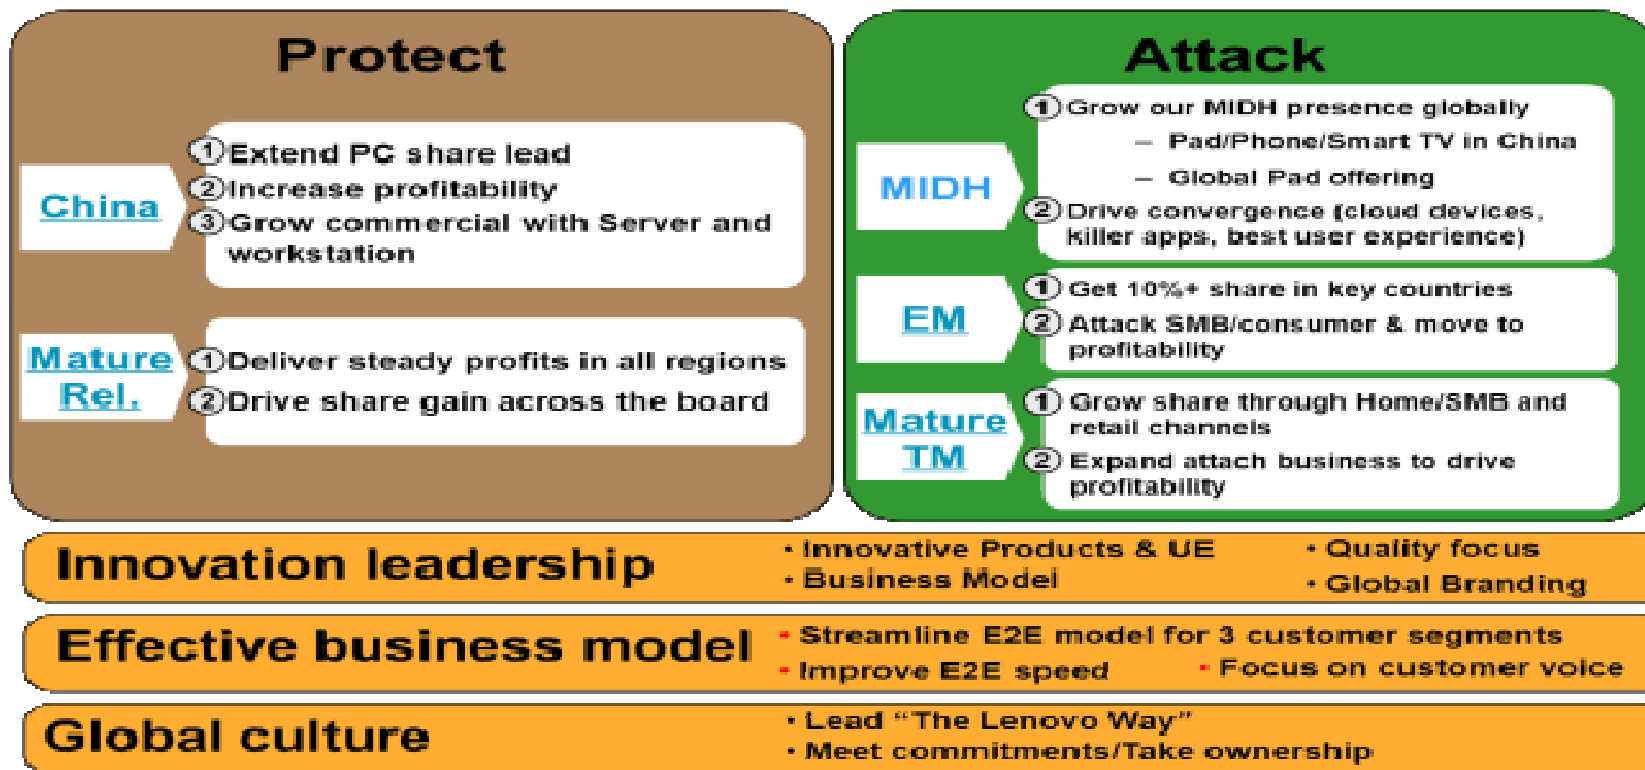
Protect

China
① Extend PC share lead
② Increase profitability
③ Grow commercial with Server and workstation

Mature Rel.
① Deliver steady profits in all regions
② Drive share gain across the board

Attack

MIDH
① Grow our MIDH presence globally
– Pad/Phone/Smart TV in China
– Global Pad offering
② Drive convergence (cloud devices, killer apps, best user experience)

EM
① Get 10%+ share in key countries
② Attack SMB/consumer & move to profitability

Mature TM
① Grow share through Home/SMB and retail channels
② Expand attach business to drive profitability

Innovation leadership
• Innovative Products & UE
• Business Model
• Quality focus
• Global Branding

Effective business model
• Streamline E2E model for 3 customer segments
• Improve E2E speed
• Focus on customer voice

Global culture
• Lead "The Lenovo Way"
• Meet commitments/Take ownership